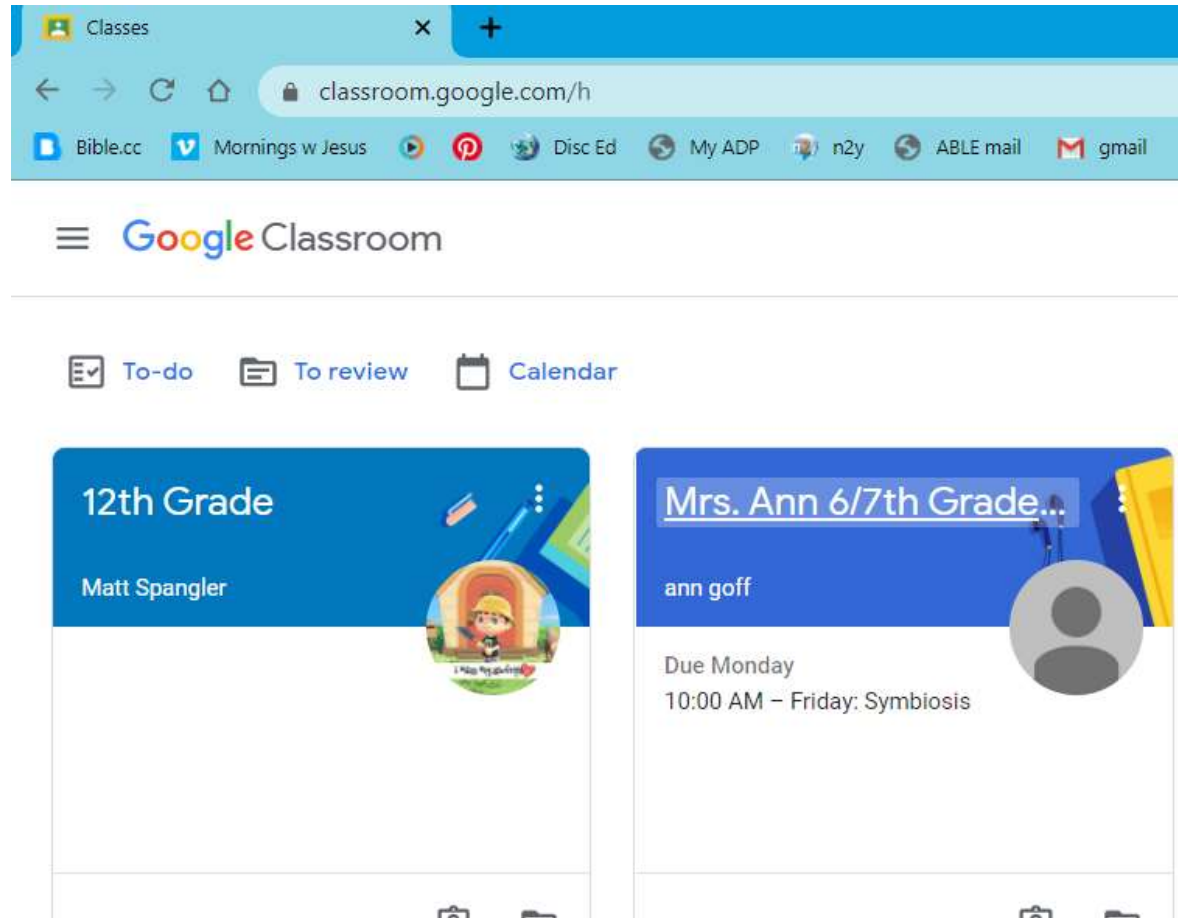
Classes

classroom.google.com/h

Bible.cc Mornings w Jesus Disc Ed My ADP n2y ABLE mail gmail

Google Classroom

To-do To review Calendar

12th Grade

Matt Spangler

Mrs. Ann 6/7th Grade...

ann goff

Due Monday

10:00 AM – Friday: Symbiosis